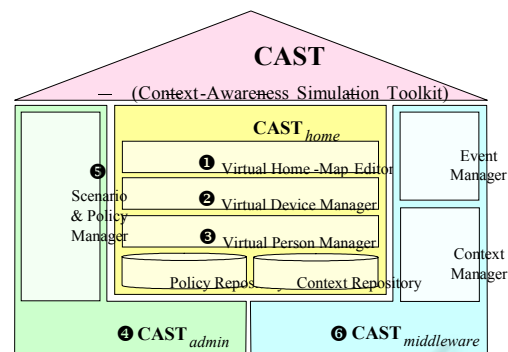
CAST

(Context-Awareness Simulation Toolkit)

CAST$_{home}$

❶ Virtual Home-Map Editor

❷ Virtual Device Manager

❸ Virtual Person Manager

Policy Repository

Context Repository

❺ Scenario & Policy Manager

Event Manager

Context Manager

❹ CAST$_{admin}$

❻ CAST$_{middleware}$